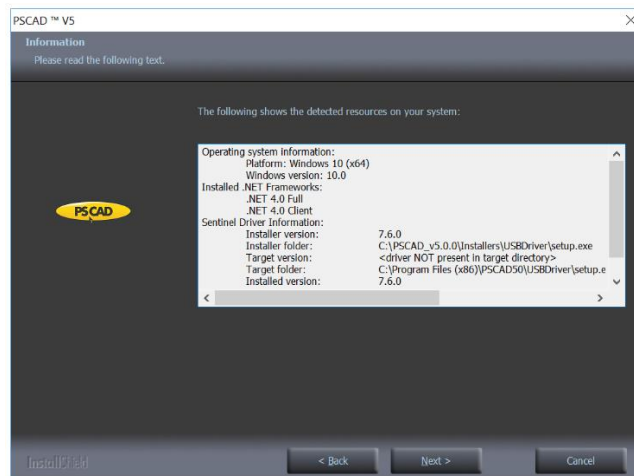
PSCAD ™ V5

Information
Please read the following text.

PSCAD

The following shows the detected resources on your system:

Operating system information:
Platform: Windows 10 (x64)
Windows version: 10.0
Installed .NET Frameworks:
.NET 4.0 Full
.NET 4.0 Client
Sentinel Driver Information:
Installer version: 7.6.0
Installer folder: C:\PSCAD_v5.0.0\Installers\USBDriver\setup.exe
Target version: <driver NOT present in target directory>
Target folder: C:\Program Files (x86)\PSCAD50\USBDriver\setup.e
Installed version: 7.6.0

InstallShield

< Back
Next >
Cancel